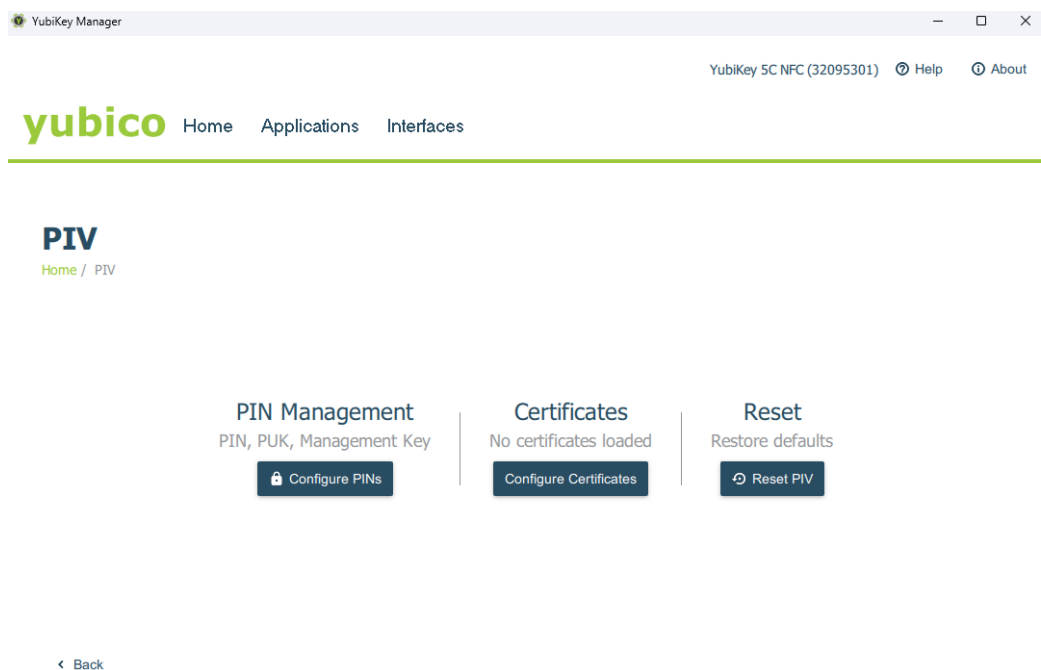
YubiKey Manager

YubiKey 5C NFC (32095301) Help About

yubico Home Applications Interfaces

PIV

Home / PIV

PIN Management
PIN, PUK, Management Key
Configure PINs

Certificates
No certificates loaded
Configure Certificates

Reset
Restore defaults
Reset PIV

< Back